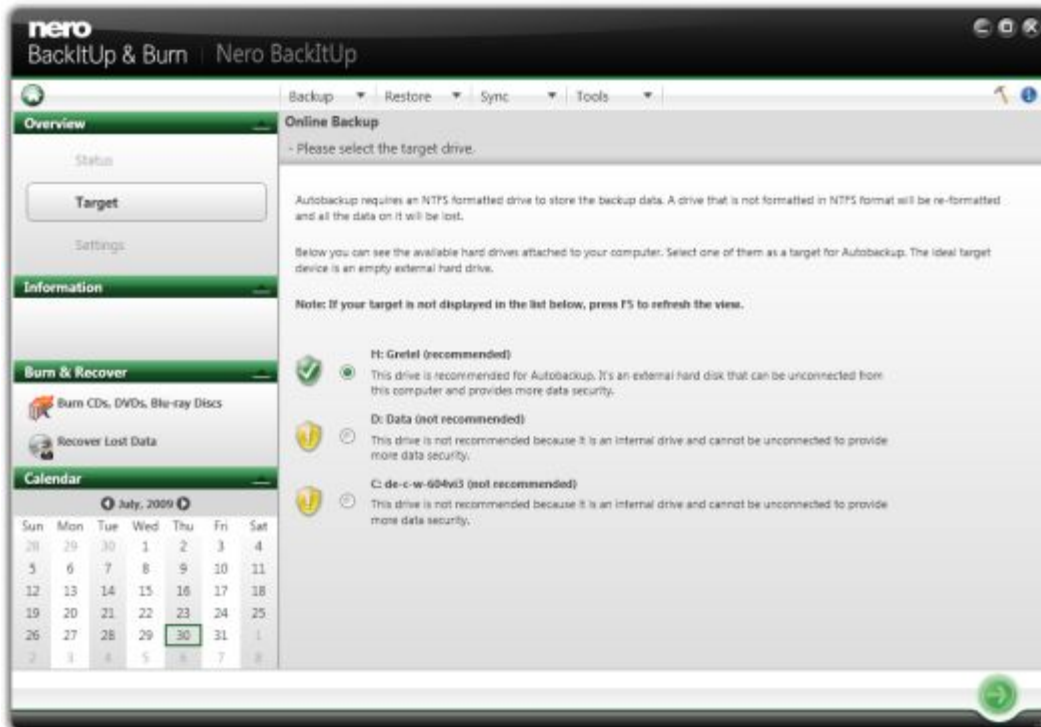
nero
BackItUp & Burn | Nero BackItUp

Backup ▼ Restore ▼ Sync ▼ Tools ▼

Overview

Status

Target

Settings

Information

Burn & Recover

Burn CDs, DVDs, Blu-ray Discs

Recover Lost Data

Calendar

July, 2009

| Sun | Mon | Tue | Wed | Thu | Fri | Sat |
|---|---|---|---|---|---|---|
| 28 | 29 | 30 | 1 | 2 | 3 | 4 |
| 5 | 6 | 7 | 8 | 9 | 10 | 11 |
| 12 | 13 | 14 | 15 | 16 | 17 | 18 |
| 19 | 20 | 21 | 22 | 23 | 24 | 25 |
| 26 | 27 | 28 | 29 | 30 | 31 | 1 |
| 2 | 3 | 4 | 5 | 6 | 7 | 8 |

Online Backup

- Please select the target drive.

Autobackup requires an NTFS formatted drive to store the backup data. A drive that is not formatted in NTFS format will be re-formatted and all the data on it will be lost.

Below you can see the available hard drives attached to your computer. Select one of them as a target for Autobackup. The ideal target device is an empty external hard drive.

Note: If your target is not displayed in the list below, press F5 to refresh the view.

H: Gretel (recommended)
This drive is recommended for Autobackup. It's an external hard disk that can be unconnected from this computer and provides more data security.

D: Data (not recommended)
This drive is not recommended because it is an internal drive and cannot be unconnected to provide more data security.

C: de-c-w-604vi3 (not recommended)
This drive is not recommended because it is an internal drive and cannot be unconnected to provide more data security.